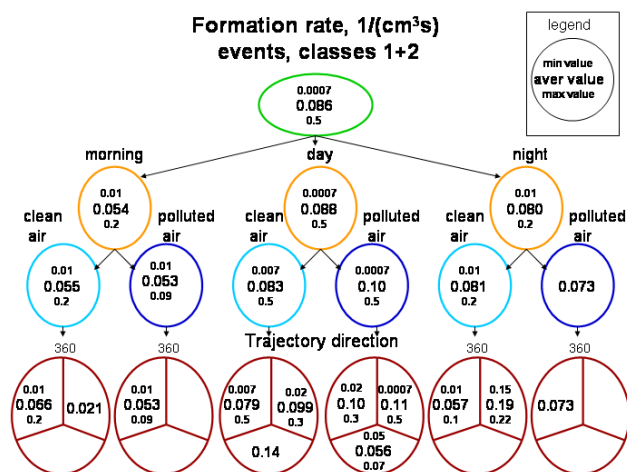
Formation rate, 1/(cm$^3$s)
events, classes 1+2

legend
min value
aver value
max value

0.0007
0.086
0.5

morning
0.01
0.054
0.2

day
0.0007
0.088
0.5

night
0.01
0.080
0.2

clean air
0.01
0.055
0.2

polluted air
0.01
0.053
0.09

clean air
0.007
0.083
0.5

polluted air
0.0007
0.10
0.5

clean air
0.01
0.081
0.2

polluted air
0.073

360
360
Trajectory direction
360
360

0.01
0.066
0.2
0.021

0.01
0.053
0.09

0.007
0.079
0.5
0.02
0.099
0.3
0.14

0.02
0.10
0.3
0.0007
0.11
0.5
0.05
0.056
0.07

0.01
0.057
0.1
0.15
0.19
0.22

0.073